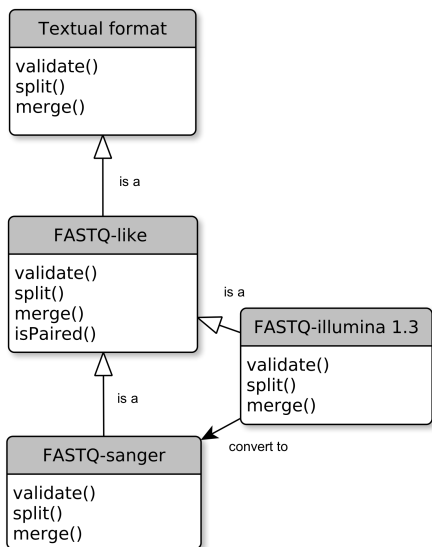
Textual format

validate()
split()
merge()

is a

FASTQ-like

validate()
split()
merge()
isPaired()

is a

FASTQ-illumina 1.3

validate()
split()
merge()

is a

convert to

FASTQ-sanger

validate()
split()
merge()